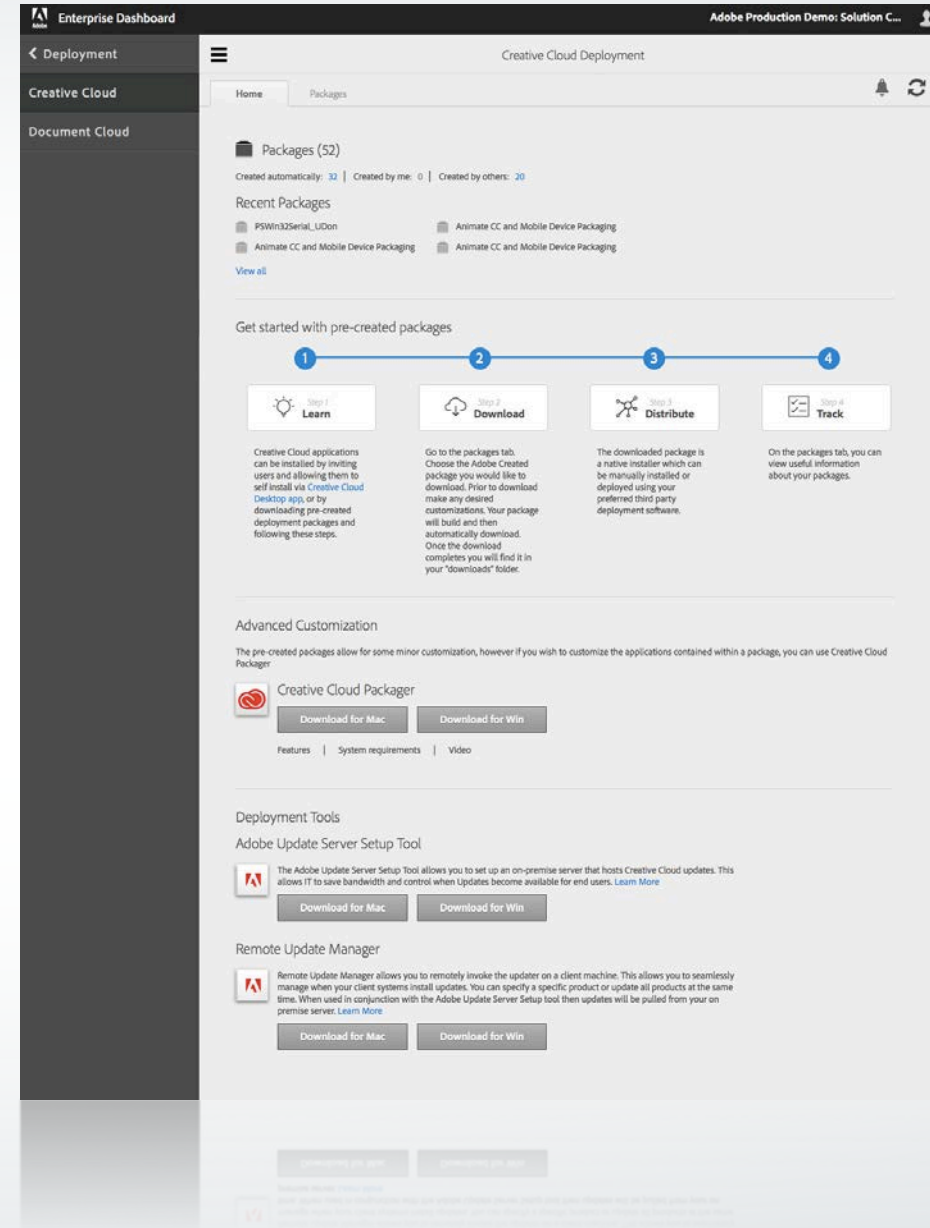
Adobe Enterprise Dashboard

Adobe Production Demo: Solution C...

< Deployment

Creative Cloud

Document Cloud

Creative Cloud Deployment

Home

Packages

Packages (52)

Created automatically: 32 | Created by me: 0 | Created by others: 20

Recent Packages

PSWin32Serial_UDon

Animate CC and Mobile Device Packaging

Animate CC and Mobile Device Packaging

Animate CC and Mobile Device Packaging

View all

Get started with pre-created packages

1

2

3

4

Step 1 Learn

Step 2 Download

Step 3 Distribute

Step 4 Track

Creative Cloud applications can be installed by inviting users and allowing them to self install via Creative Cloud Desktop app, or by downloading pre-created deployment packages and following these steps.

Go to the packages tab. Choose the Adobe Created package you would like to download. Prior to download make any desired customizations. Your package will build and then automatically download. Once the download completes you will find it in your "downloads" folder.

The downloaded package is a native installer which can be manually installed or deployed using your preferred third party deployment software.

On the packages tab, you can view useful information about your packages.

Advanced Customization

The pre-created packages allow for some minor customization, however if you wish to customize the applications contained within a package, you can use Creative Cloud Packager

Creative Cloud Packager

Download for Mac

Download for Win

Features | System requirements | Video

Deployment Tools

Adobe Update Server Setup Tool

The Adobe Update Server Setup Tool allows you to set up an on-premise server that hosts Creative Cloud updates. This allows IT to save bandwidth and control when Updates become available for end users. Learn More

Download for Mac

Download for Win

Remote Update Manager

Remote Update Manager allows you to remotely invoke the updater on a client machine. This allows you to seamlessly manage when your client systems install updates. You can specify a specific product or update all products at the same time. When used in conjunction with the Adobe Update Server Setup tool then updates will be pulled from your on premise server. Learn More

Download for Mac

Download for Win